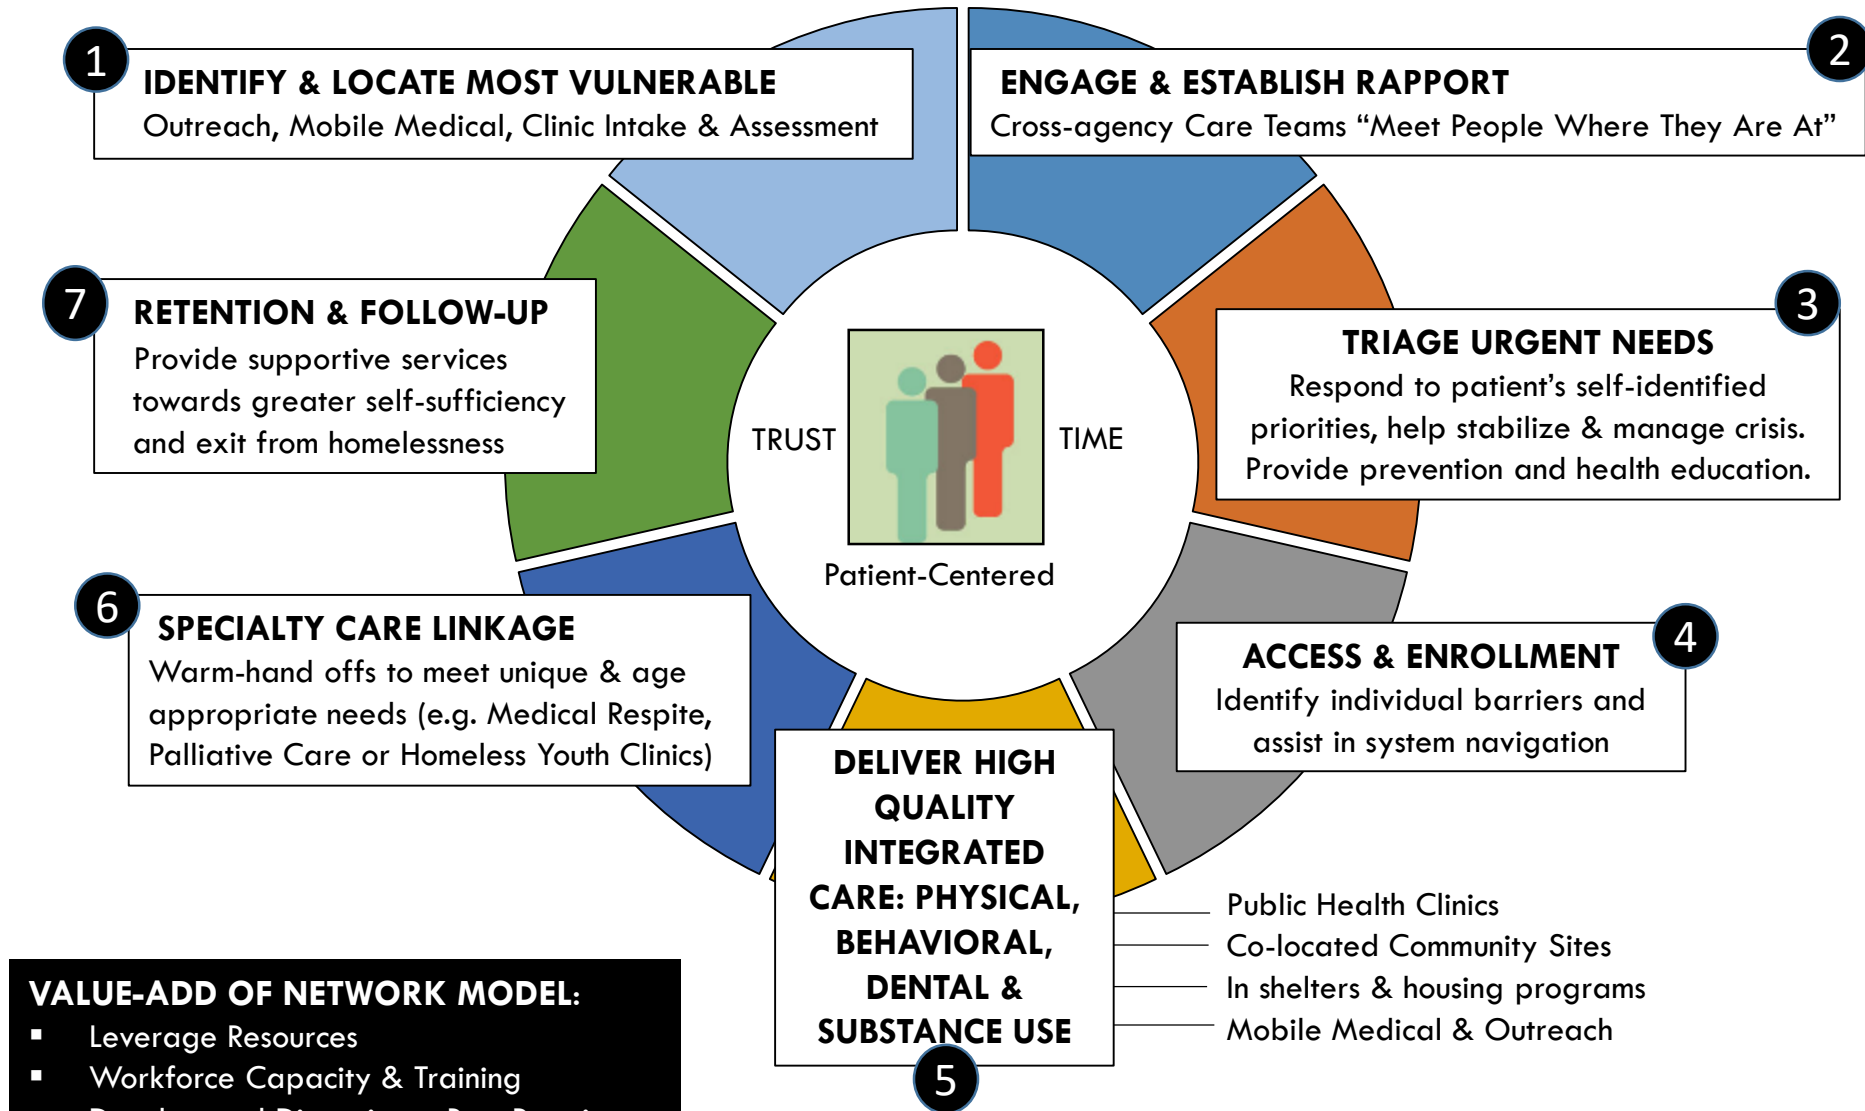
1
IDENTIFY & LOCATE MOST VULNERABLE
Outreach, Mobile Medical, Clinic Intake & Assessment

2
ENGAGE & ESTABLISH RAPPORT
Cross-agency Care Teams "Meet People Where They Are At"

7
RETENTION & FOLLOW-UP
Provide supportive services towards greater self-sufficiency and exit from homelessness

TRUST

TIME

Patient-Centered

3
TRIAGE URGENT NEEDS
Respond to patient's self-identified priorities, help stabilize & manage crisis. Provide prevention and health education.

6
SPECIALTY CARE LINKAGE
Warm-hand offs to meet unique & age appropriate needs (e.g. Medical Respite, Palliative Care or Homeless Youth Clinics)

4
ACCESS & ENROLLMENT
Identify individual barriers and assist in system navigation

DELIVER HIGH QUALITY INTEGRATED CARE: PHYSICAL, BEHAVIORAL, DENTAL & SUBSTANCE USE
5

Public Health Clinics
Co-located Community Sites
In shelters & housing programs
Mobile Medical & Outreach

VALUE-ADD OF NETWORK MODEL:
▪ Leverage Resources
▪ Workforce Capacity & Training
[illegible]